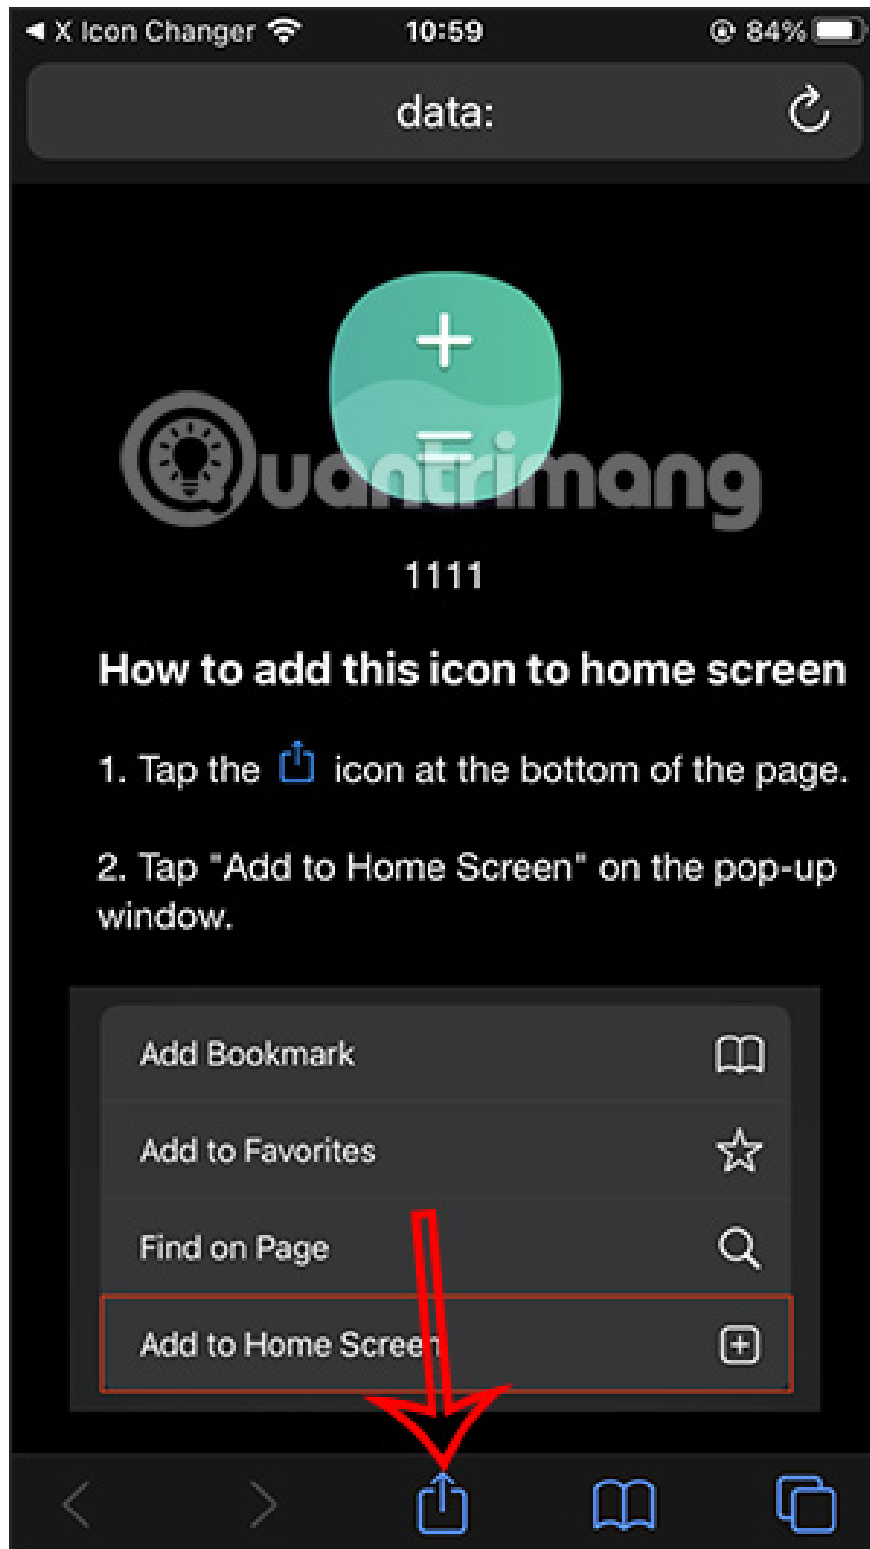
◀ X Icon Changer 10:59 84%

data:

Quantrimang

1111

How to add this icon to home screen

1. Tap the icon at the bottom of the page.

2. Tap "Add to Home Screen" on the pop-up window.

Add Bookmark

Add to Favorites

Find on Page

Add to Home Screen